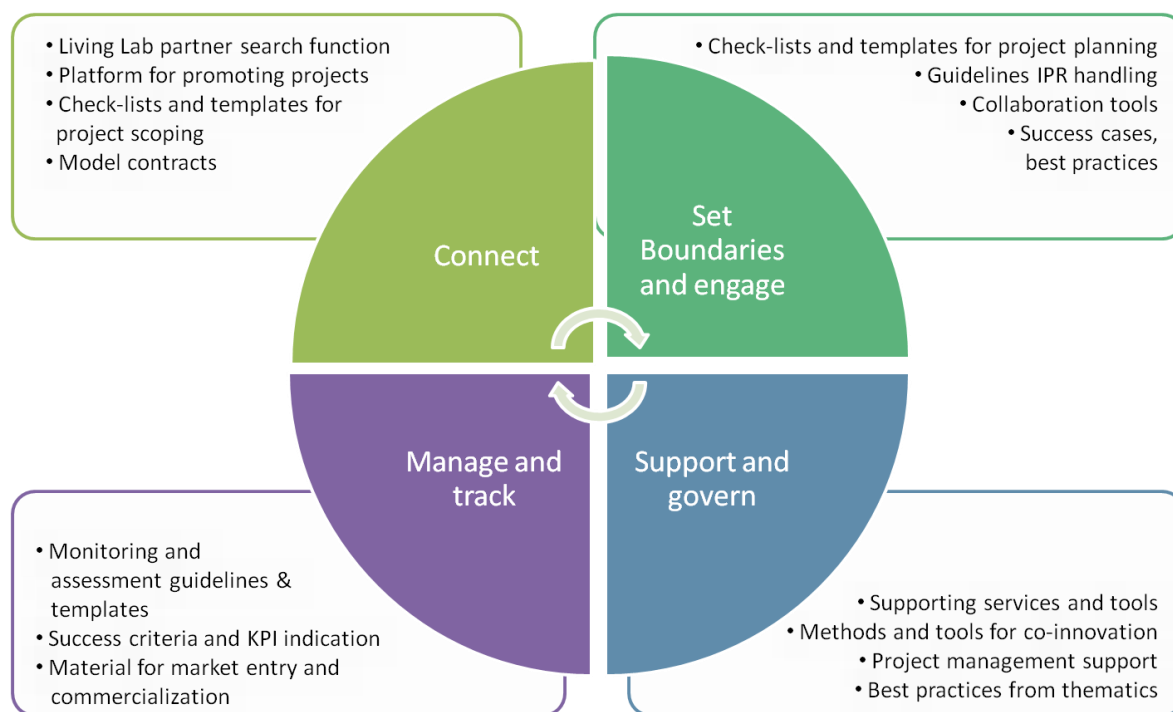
• Living Lab partner search function
• Platform for promoting projects
• Check-lists and templates for project scoping
• Model contracts

• Check-lists and templates for project planning
• Guidelines IPR handling
• Collaboration tools
• Success cases, best practices

Connect

Set Boundaries and engage

Manage and track

Support and govern

• Monitoring and assessment guidelines & templates
• Success criteria and KPI indication
• Material for market entry and commercialization

• Supporting services and tools
• Methods and tools for co-innovation
• Project management support
• Best practices from thematics